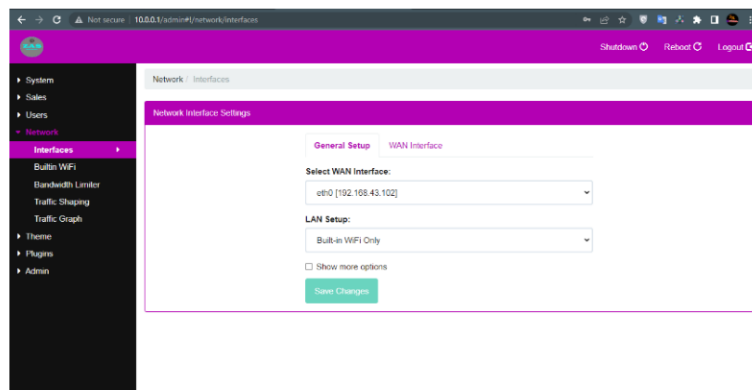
Not secure | 10.0.0.1/admin#!/network/interfaces

Shutdown Reboot Logout

System
Sales
Users
Network
Interfaces
Builtin WiFi
Bandwidth Limiter
Traffic Shaping
Traffic Graph
Theme
Plugins
Admin

Network / Interfaces

Network Interface Settings

General Setup
WAN Interface

Select WAN Interface:
eth0 [192.168.43.102]

LAN Setup:
Built-in WiFi Only

Show more options

Save Changes